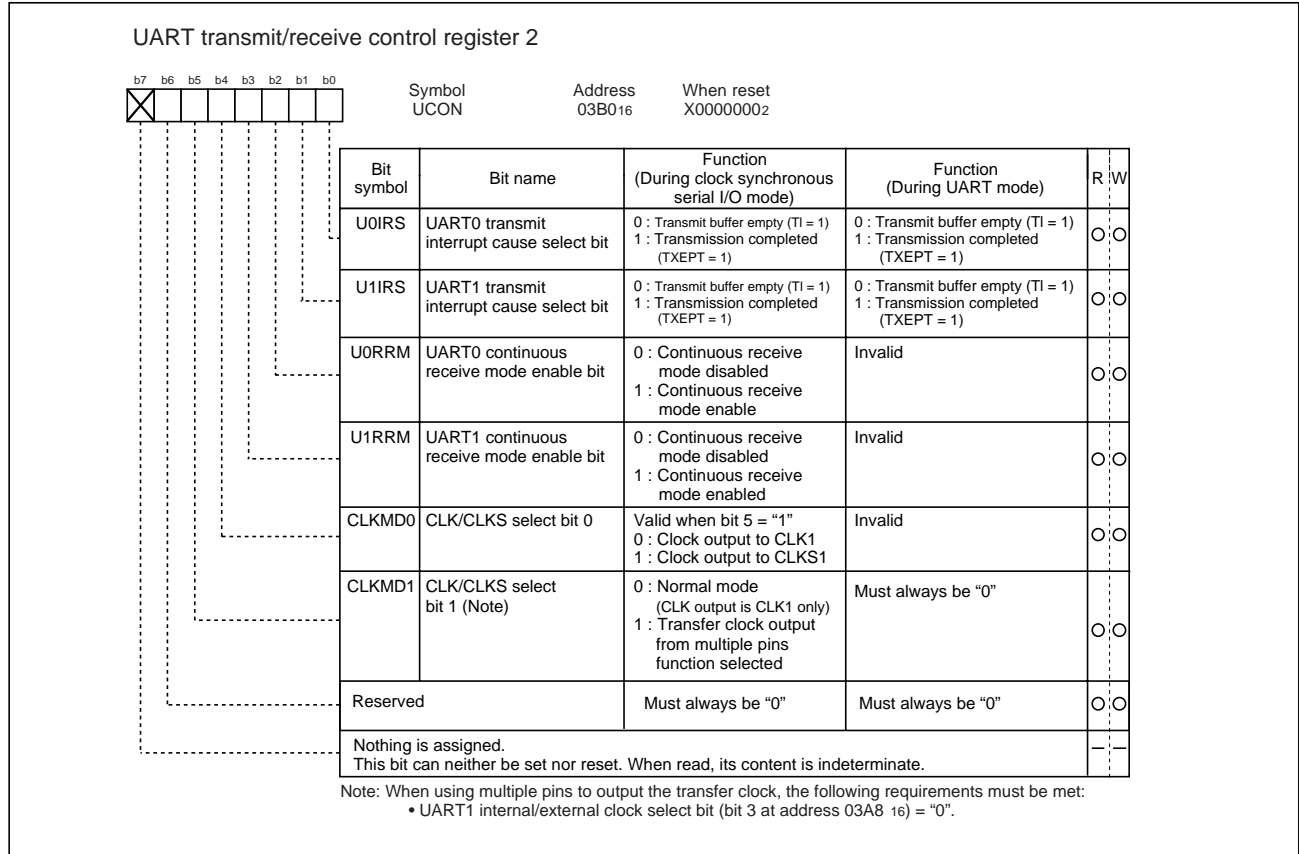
UART transmit/receive control register 2

b7 b6 b5 b4 b3 b2 b1 b0

Symbol UCON Address $03B0_{16}$ When reset $X0000000_2$

| Bit symbol | Bit name | Function (During clock synchronous serial I/O mode) | Function (During UART mode) | R | W |
|---|---|---|---|---|---|
| U0IRS | UART0 transmit interrupt cause select bit | 0 : Transmit buffer empty (TI = 1) 1 : Transmission completed (TXEPT = 1) | 0 : Transmit buffer empty (TI = 1) 1 : Transmission completed (TXEPT = 1) | ○ | ○ |
| U1IRS | UART1 transmit interrupt cause select bit | 0 : Transmit buffer empty (TI = 1) 1 : Transmission completed (TXEPT = 1) | 0 : Transmit buffer empty (TI = 1) 1 : Transmission completed (TXEPT = 1) | ○ | ○ |
| U0RRM | UART0 continuous receive mode enable bit | 0 : Continuous receive mode disabled 1 : Continuous receive mode enable | Invalid | ○ | ○ |
| U1RRM | UART1 continuous receive mode enable bit | 0 : Continuous receive mode disabled 1 : Continuous receive mode enabled | Invalid | ○ | ○ |
| CLKMD0 | CLK/CLKS select bit 0 | Valid when bit 5 = "1" 0 : Clock output to CLK1 1 : Clock output to CLKS1 | Invalid | ○ | ○ |
| CLKMD1 | CLK/CLKS select bit 1 (Note) | 0 : Normal mode (CLK output is CLK1 only) 1 : Transfer clock output from multiple pins function selected | Must always be "0" | ○ | ○ |
| Reserved | | Must always be "0" | Must always be "0" | ○ | ○ |
| Nothing is assigned. This bit can neither be set nor reset. When read, its content is indeterminate. | | | | – | – |

Note: When using multiple pins to output the transfer clock, the following requirements must be met:
• UART1 internal/external clock select bit (bit 3 at address $03A8_{16}$) = "0".